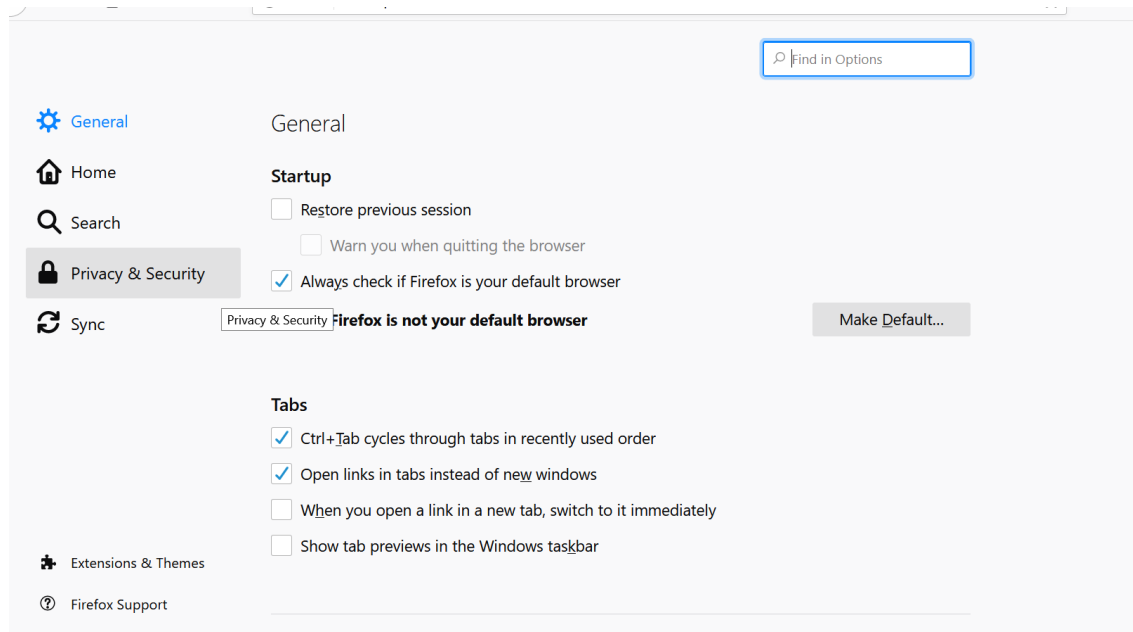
Find in Options

General

Home

Search

Privacy & Security

Sync

Privacy & Security

General

Startup

Restore previous session

Warn you when quitting the browser

Always check if Firefox is your default browser

Firefox is not your default browser

Make Default...

Tabs

Ctrl+Tab cycles through tabs in recently used order

Open links in tabs instead of new windows

When you open a link in a new tab, switch to it immediately

Show tab previews in the Windows taskbar

Extensions & Themes

Firefox Support